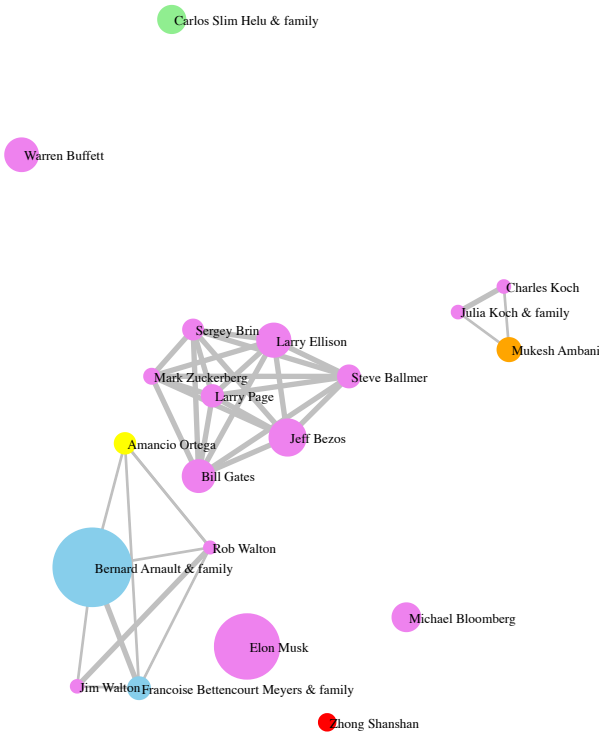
Carlos Slim Helu & family

Warren Buffett

Charles Koch

Julia Koch & family

Mukesh Ambani

Sergey Brin

Larry Ellison

Mark Zuckerberg

Steve Ballmer

Larry Page

Jeff Bezos

Amancio Ortega

Bill Gates

Rob Walton

Bernard Arnault & family

Michael Bloomberg

Elon Musk

Jim Walton

Francoise Bettencourt Meyers & family

Zhong Shanshan